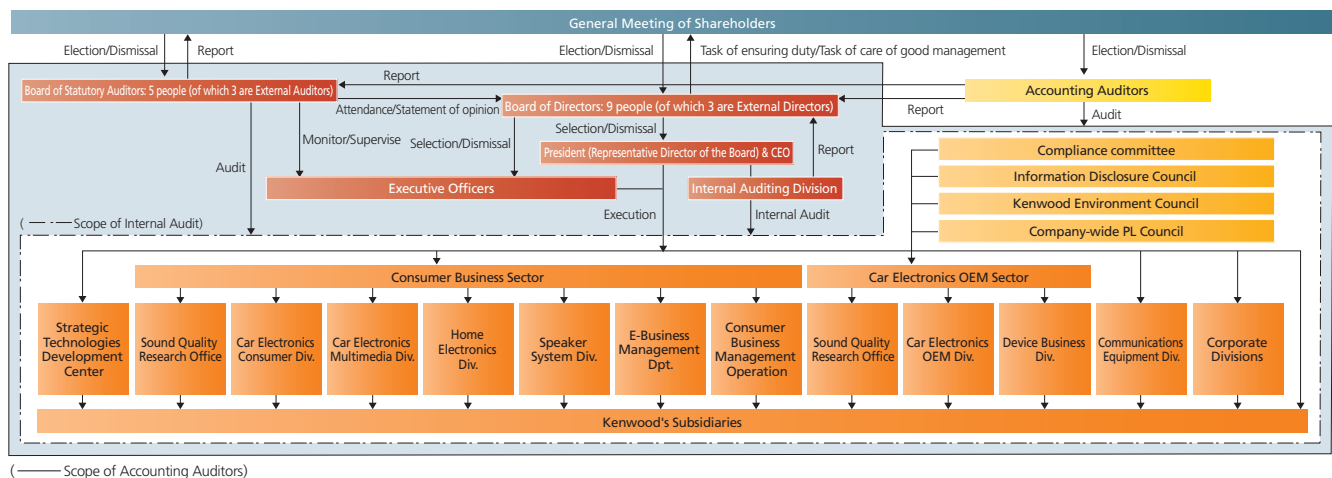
General Meeting of Shareholders

Election/Dismissal

Report

Election/Dismissal

Task of ensuring duty/Task of care of good management

Election/Dismissal

Report

Board of Statutory Auditors: 5 people (of which 3 are External Auditors)

Attendance/Statement of opinion

Board of Directors: 9 people (of which 3 are External Directors)

Accounting Auditors

Report

Audit

Monitor/Supervise

Selection/Dismissal

Selection/Dismissal

President (Representative Director of the Board) & CEO

Report

Audit

Executive Officers

Internal Auditing Division

Execution

Internal Audit

( Scope of Internal Audit)

Compliance committee

Information Disclosure Council

Kenwood Environment Council

Company-wide PL Council

Consumer Business Sector

Car Electronics OEM Sector

Strategic Technologies Development Center

Sound Quality Research Office

Car Electronics Consumer Div.

Car Electronics Multimedia Div.

Home Electronics Div.

Speaker System Div.

E-Business Management Dpt.

Consumer Business Management Operation

Sound Quality Research Office

Car Electronics OEM Div.

Device Business Div.

Communications Equipment Div.

Corporate Divisions

Kenwood's Subsidiaries

( Scope of Accounting Auditors)